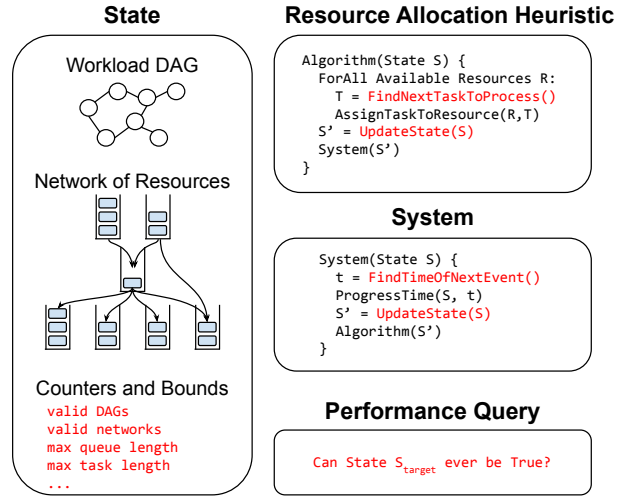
State

Workload DAG

Network of Resources

Counters and Bounds

valid DAGs
valid networks
max queue length
max task length
...

Resource Allocation Heuristic

Algorithm(State S) {
  ForAll Available Resources R:
    T = FindNextTaskToProcess()
    AssignTaskToResource(R,T)
  S’ = UpdateState(S)
  System(S’)
}

System

System(State S) {
  t = FindTimeOfNextEvent()
  ProgressTime(S, t)
  S’ = UpdateState(S)
  Algorithm(S’)
}

Performance Query

Can State $S_{target}$ ever be True?